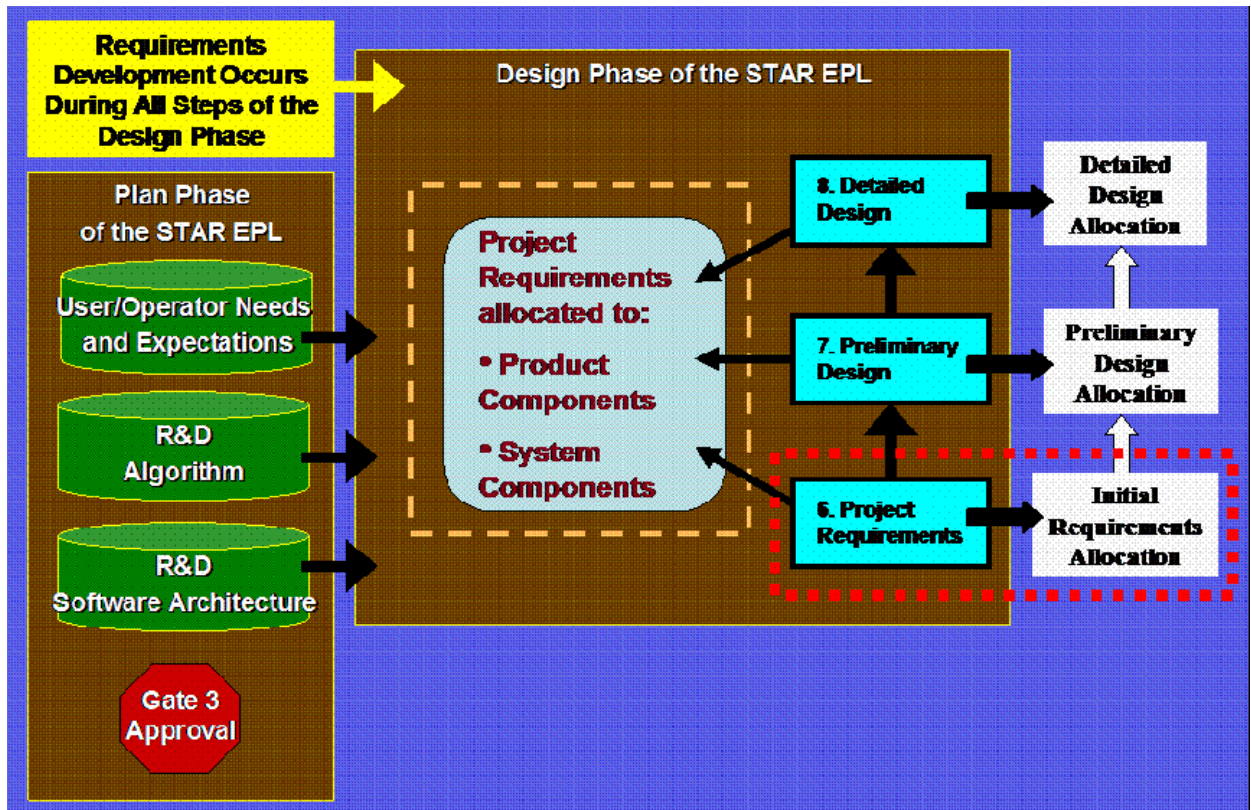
Requirements Development Occurs During All Steps of the Design Phase

Design Phase of the STAR EPL

Plan Phase of the STAR EPL

User/Operator Needs and Expectations

R&D Algorithm

R&D Software Architecture

Gate 3 Approval

Project Requirements allocated to:

• Product Components

• System Components

8. Detailed Design

7. Preliminary Design

6. Project Requirements

Detailed Design Allocation

Preliminary Design Allocation

Initial Requirements Allocation